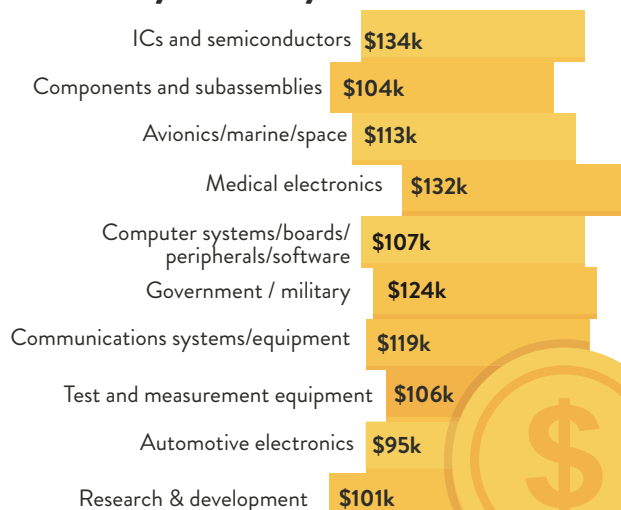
ICs and semiconductors $134k

Components and subassemblies $104k

Avionics/marine/space $113k

Medical electronics $132k

Computer systems/boards/ peripherals/software $107k

Government / military $124k

Communications systems/equipment $119k

Test and measurement equipment $106k

Automotive electronics $95k

Research & development $101k